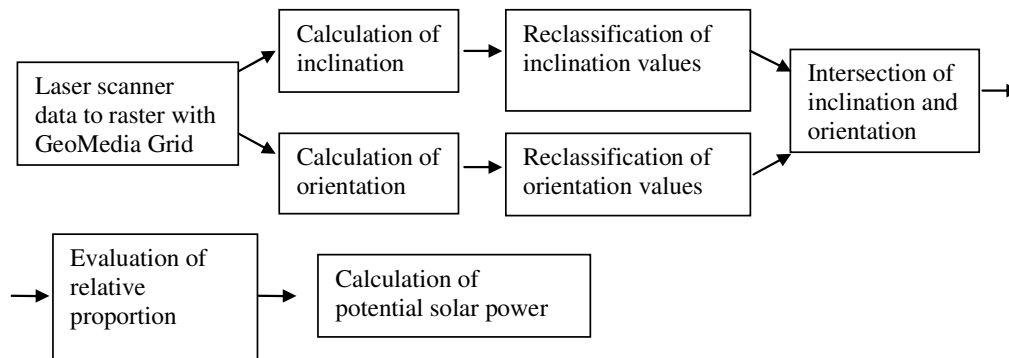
Laser scanner data to raster with GeoMedia Grid

Calculation of inclination

Reclassification of inclination values

Calculation of orientation

Reclassification of orientation values

Intersection of inclination and orientation

Evaluation of relative proportion

Calculation of potential solar power